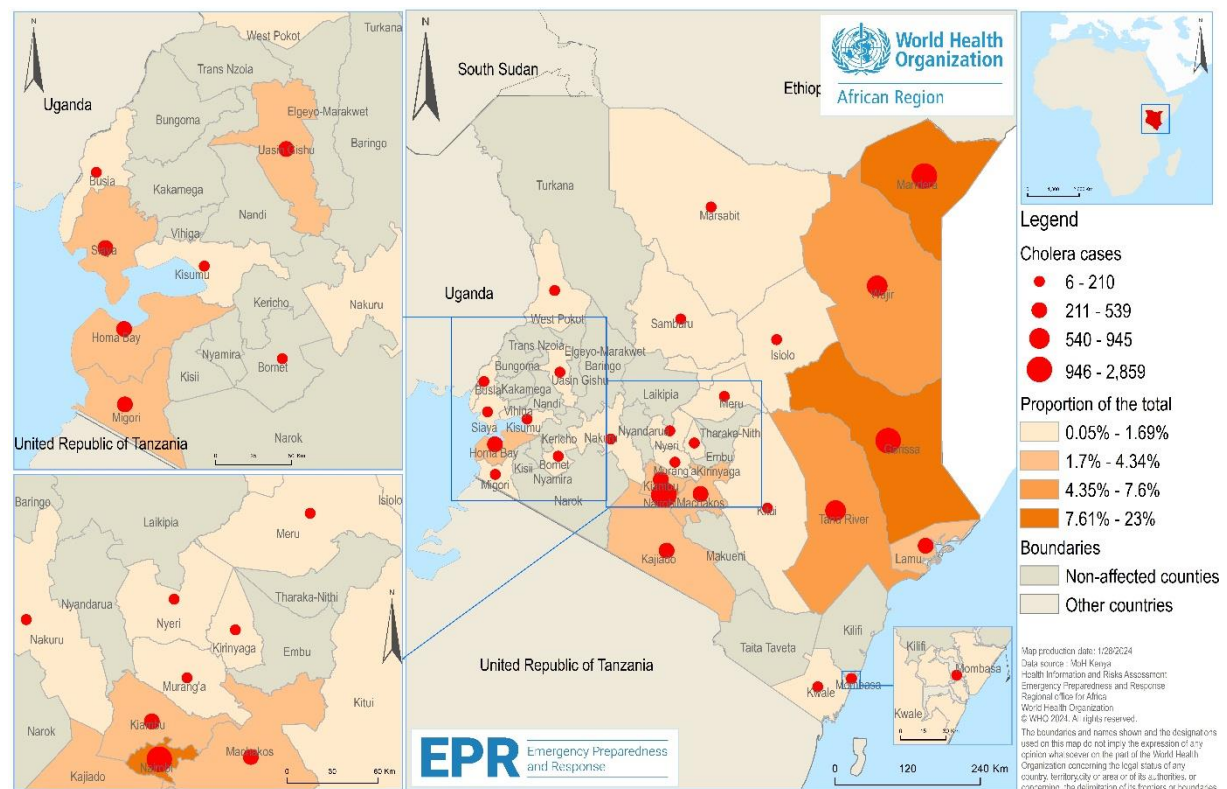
N
West Pokot
Turkana
Trans Nzoia
Uganda
Elgeyo-Marakwet
Bungoma
Baringo
Uasin Gishu
Busia
Kakamega
Nandi
Vihiga
Siaya
Kisumu
Kericho
Nakuru
Homa Bay
Nyamira
Bomet
Kisii
Migori
United Republic of Tanzania
Narok

Baringo
Isiolo
Laikipia
Meru
Nyandarua
Nakuru
Nyeri
Tharaka-Nithi
Kirinyaga
Embu
Murang'a
Kitui
Narok
Kiambu
Nairobi
Machakos
Kajiado
0 30 60 Km

N
South Sudan
Ethiop
World Health Organization
African Region
Turkana
Marsabit
Mandera
Wajir
Uganda
West Pokot
Samburu
Trans Nzoia
Elgeyo-Marakwet
Isiolo
Bungoma
Baringo
Uasin Gishu
Busia
Kakamega
Laikipia
Meru
Vihiga
Nandi
Siaya
Kisumu
Nyandarua
Nyeri
Tharaka-Nith
Homa Bay
Kericho
Nakuru
Embu
Kisii
Bomet
Murang'a
Kirinyaga
Migori
Nyamira
Kiambu
Narok
Nairobi
Machakos
Garissa
Kitui
Tana River
Kajiado
Makueni
Lamu
United Republic of Tanzania
Taita Taveta
Kilifi
Kilifi
Mombasa
Kwale
Mombasa
Kwale
EPR Emergency Preparedness and Response
0 120 240 Km

Legend
Cholera cases
6 - 210
211 - 539
540 - 945
946 - 2,859
Proportion of the total
0.05% - 1.69%
1.7% - 4.34%
4.35% - 7.6%
7.61% - 23%
Boundaries
Non-affected counties
Other countries

Map production date: 1/28/2024
Data source : MoH Kenya
Health Information and Risks Assessment
Emergency Preparedness and Response
Regional office for Africa
World Health Organization
© WHO 2024. All rights reserved.
The boundaries and names shown and the designations used on this map do not imply the expression of any opinion whatsoever on the part of the World Health Organization concerning the legal status of any country, territory,city or area or of its authorities, or concerning the delimitation of its frontiers or boundaries